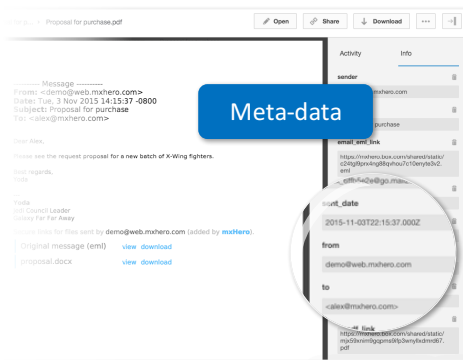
Proposal for purchase.pdf

Open
Share
Download
•••

Activity
Info

---------- Message ----------
From: <demo@web.mxhero.com>
Date: Tue, 3 Nov 2015 14:15:37 -0800
Subject: Proposal for purchase
To: <alex@mxhero.com>

Dear Alex,

Please see the request proposal for a new batch of X-Wing fighters.

Best regards,
Yoda

Yoda
Jedi Council Leader
Galaxy Far Far Away

Original message (eml) view download
proposal.docx view download

sender
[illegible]mxhero.com

Meta-data

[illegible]purchase

email_eml_link
https://mxhero.box.com/shared/static/c24tg9pxxlng88qvlou7c10enyte3v2.eml

sent_date
2015-11-03T22:15:37.000Z

from
demo@web.mxhero.com

to
<alex@mxhero.com>

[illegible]_link
https://mxhero.box.com/shared/static/mjx59xnim9gqpms9fy3wny6xdmrd67.pdf